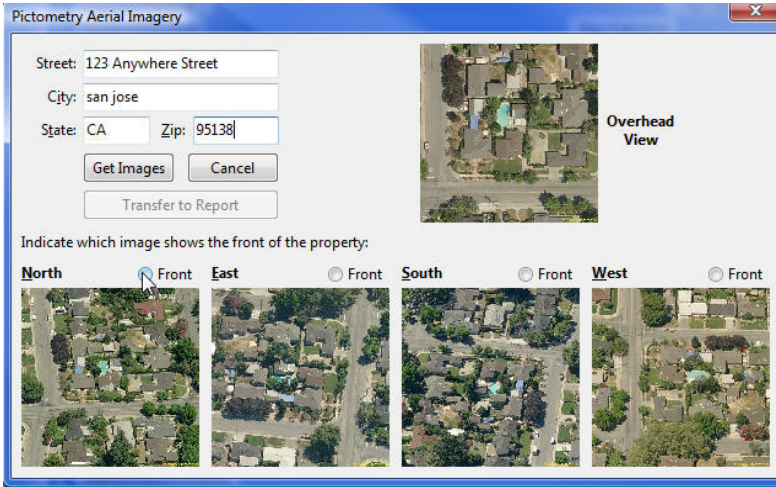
Pictometry Aerial Imagery

Street: 123 Anywhere Street

City: san jose

State: CA Zip: 95138

Get Images Cancel

Transfer to Report

Overhead View

Indicate which image shows the front of the property:

North Front

East Front

South Front

West Front